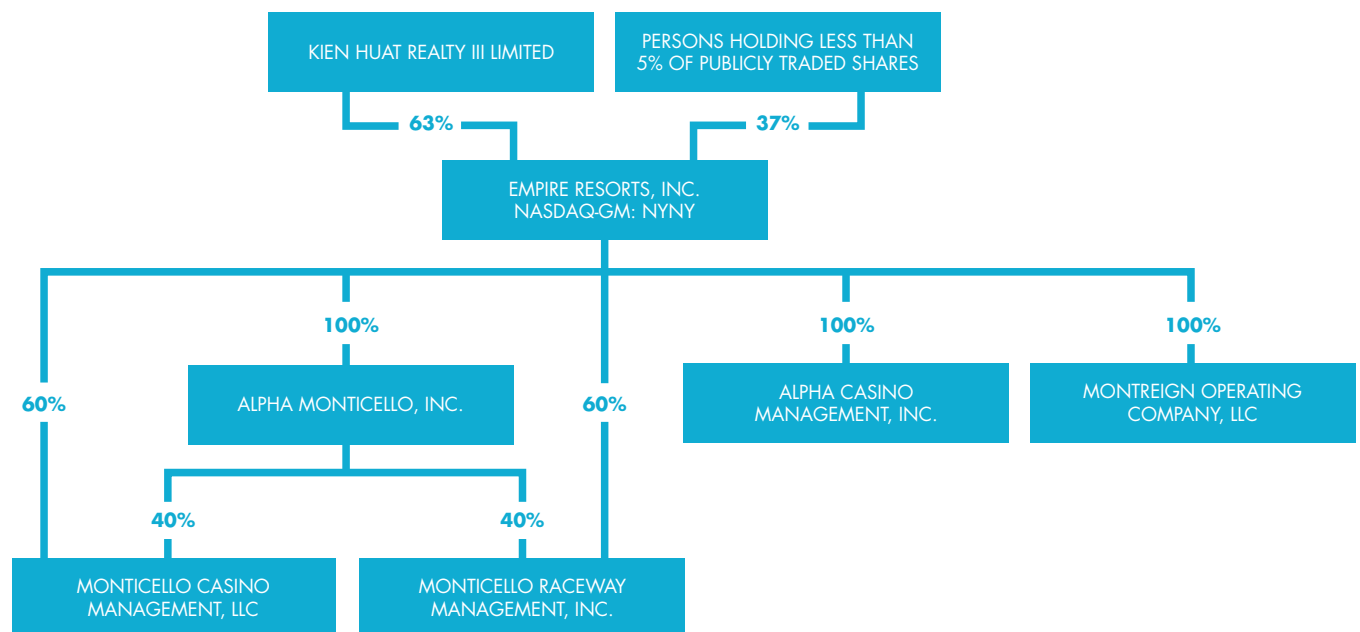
KIEN HUAT REALTY III LIMITED

PERSONS HOLDING LESS THAN 5% OF PUBLICLY TRADED SHARES

63%

37%

EMPIRE RESORTS, INC.
NASDAQ-GM: NYNY

100%

100%

100%

60%

ALPHA MONTICELLO, INC.

60%

ALPHA CASINO MANAGEMENT, INC.

MONTREIGN OPERATING COMPANY, LLC

40%

40%

MONTICELLO CASINO MANAGEMENT, LLC

MONTICELLO RACEWAY MANAGEMENT, INC.